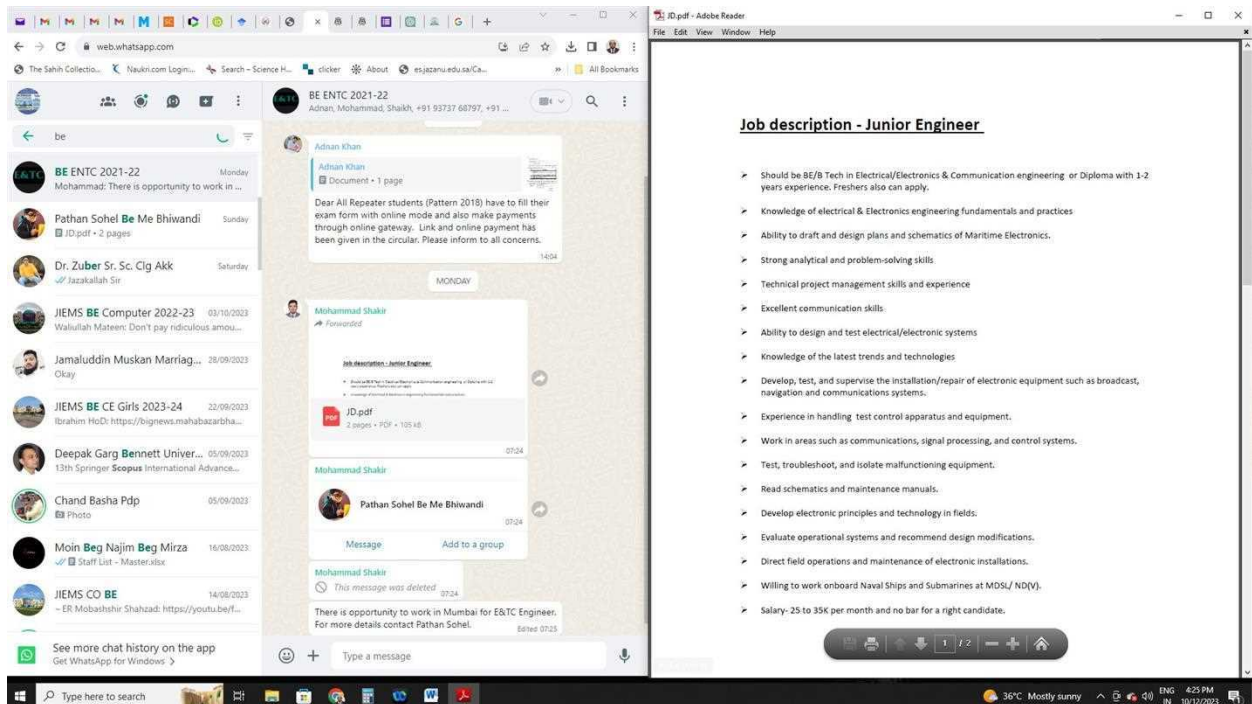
web.whatsapp.com

The Sahih Collectio... Naukri.com Login... Search - Science H... clicker About es.jazanu.edu.sa/Ca... All Bookmarks

be

BE ENTC 2021-22 Monday
Mohammad: There is opportunity to work in ...

Pathan Sohel Be Me Bhiwandi Sunday
JD.pdf • 2 pages

Dr. Zuber Sr. Sc. Clg Akk Saturday
Jazakallah Sir

JIEMS BE Computer 2022-23 03/10/2023
Waliullah Mateen: Don't pay ridiculous amou...

Jamaluddin Muskan Marriag... 28/09/2023
Okay

JIEMS BE CE Girls 2023-24 22/09/2023
Ibrahim HoD: https://bignews.mahabazarbha...

Deepak Garg Bennett Univer... 05/09/2023
13th Springer Scopus International Advance...

Chand Basha Pdp 05/09/2023
Photo

Moin Beg Najim Beg Mirza 16/08/2023
Staff List - Master.xlsx

JIEMS CO BE 14/08/2023
~ ER Mobashshir Shahzad: https://youtu.be/f...

See more chat history on the app
Get WhatsApp for Windows >

BE ENTC 2021-22
Adnan, Mohammad, Shaikh, +91 93737 68797, +91 ...

Adnan Khan
Adnan Khan
Document • 1 page

Dear All Repeater students (Pattern 2018) have to fill their exam form with online mode and also make payments through online gateway. Link and online payment has been given in the circular. Please inform to all concerns.
14:04

MONDAY

Mohammad Shakir
Forwarded
Job description - Junior Engineer
JD.pdf
2 pages • PDF • 105 kB
07:24

Mohammad Shakir
Pathan Sohel Be Me Bhiwandi
07:24
Message Add to a group

Mohammad Shakir
This message was deleted 07:24

There is opportunity to work in Mumbai for E&TC Engineer. For more details contact Pathan Sohel.
Edited 07:25

Type a message

JD.pdf - Adobe Reader
File Edit View Window Help

Job description - Junior Engineer

- Should be BE/B Tech in Electrical/Electronics & Communication engineering or Diploma with 1-2 years experience. Freshers also can apply.
- Knowledge of electrical & Electronics engineering fundamentals and practices
- Ability to draft and design plans and schematics of Maritime Electronics.
- Strong analytical and problem-solving skills
- Technical project management skills and experience
- Excellent communication skills
- Ability to design and test electrical/electronic systems
- Knowledge of the latest trends and technologies
- Develop, test, and supervise the installation/repair of electronic equipment such as broadcast, navigation and communications systems.
- Experience in handling test control apparatus and equipment.
- Work in areas such as communications, signal processing, and control systems.
- Test, troubleshoot, and isolate malfunctioning equipment.
- Read schematics and maintenance manuals.
- Develop electronic principles and technology in fields.
- Evaluate operational systems and recommend design modifications.
- Direct field operations and maintenance of electronic installations.
- Willing to work onboard Naval Ships and Submarines at MDSL/ ND(V).
- Salary- 25 to 35K per month and no bar for a right candidate.

1 / 2

Type here to search
36°C Mostly sunny ENG IN 4:25 PM 10/12/2023